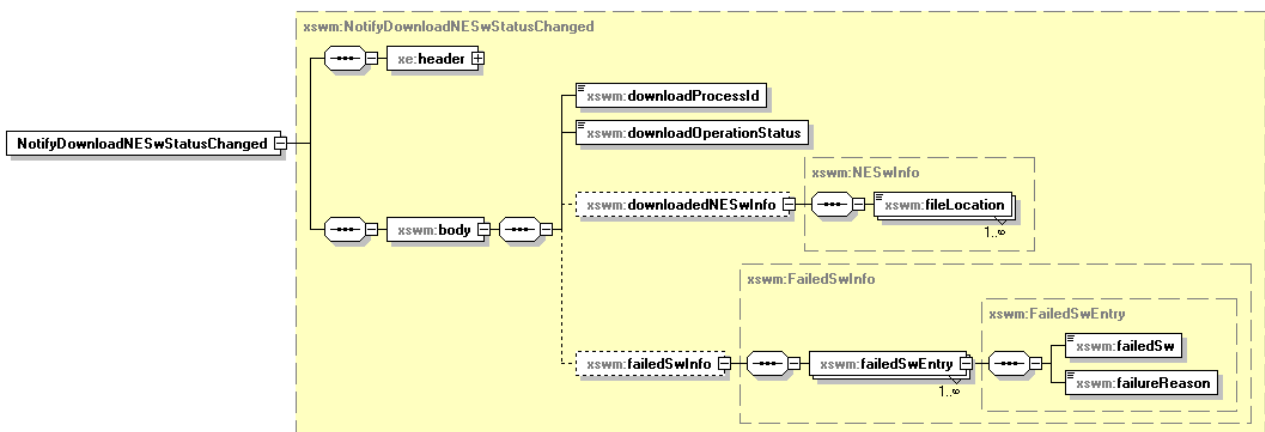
xswm:NotifyDownloadNESwStatusChanged

NotifyDownloadNESwStatusChanged

xe:header

xswm:body

xswm:downloadProcessId

xswm:downloadOperationStatus

xswm:NESwInfo

xswm:downloadedNESwInfo

xswm:fileLocation

1..∞

xswm:FailedSwInfo

xswm:FailedSwEntry

xswm:failedSwInfo

xswm:failedSwEntry

1..∞

xswm:failedSw

xswm:failureReason